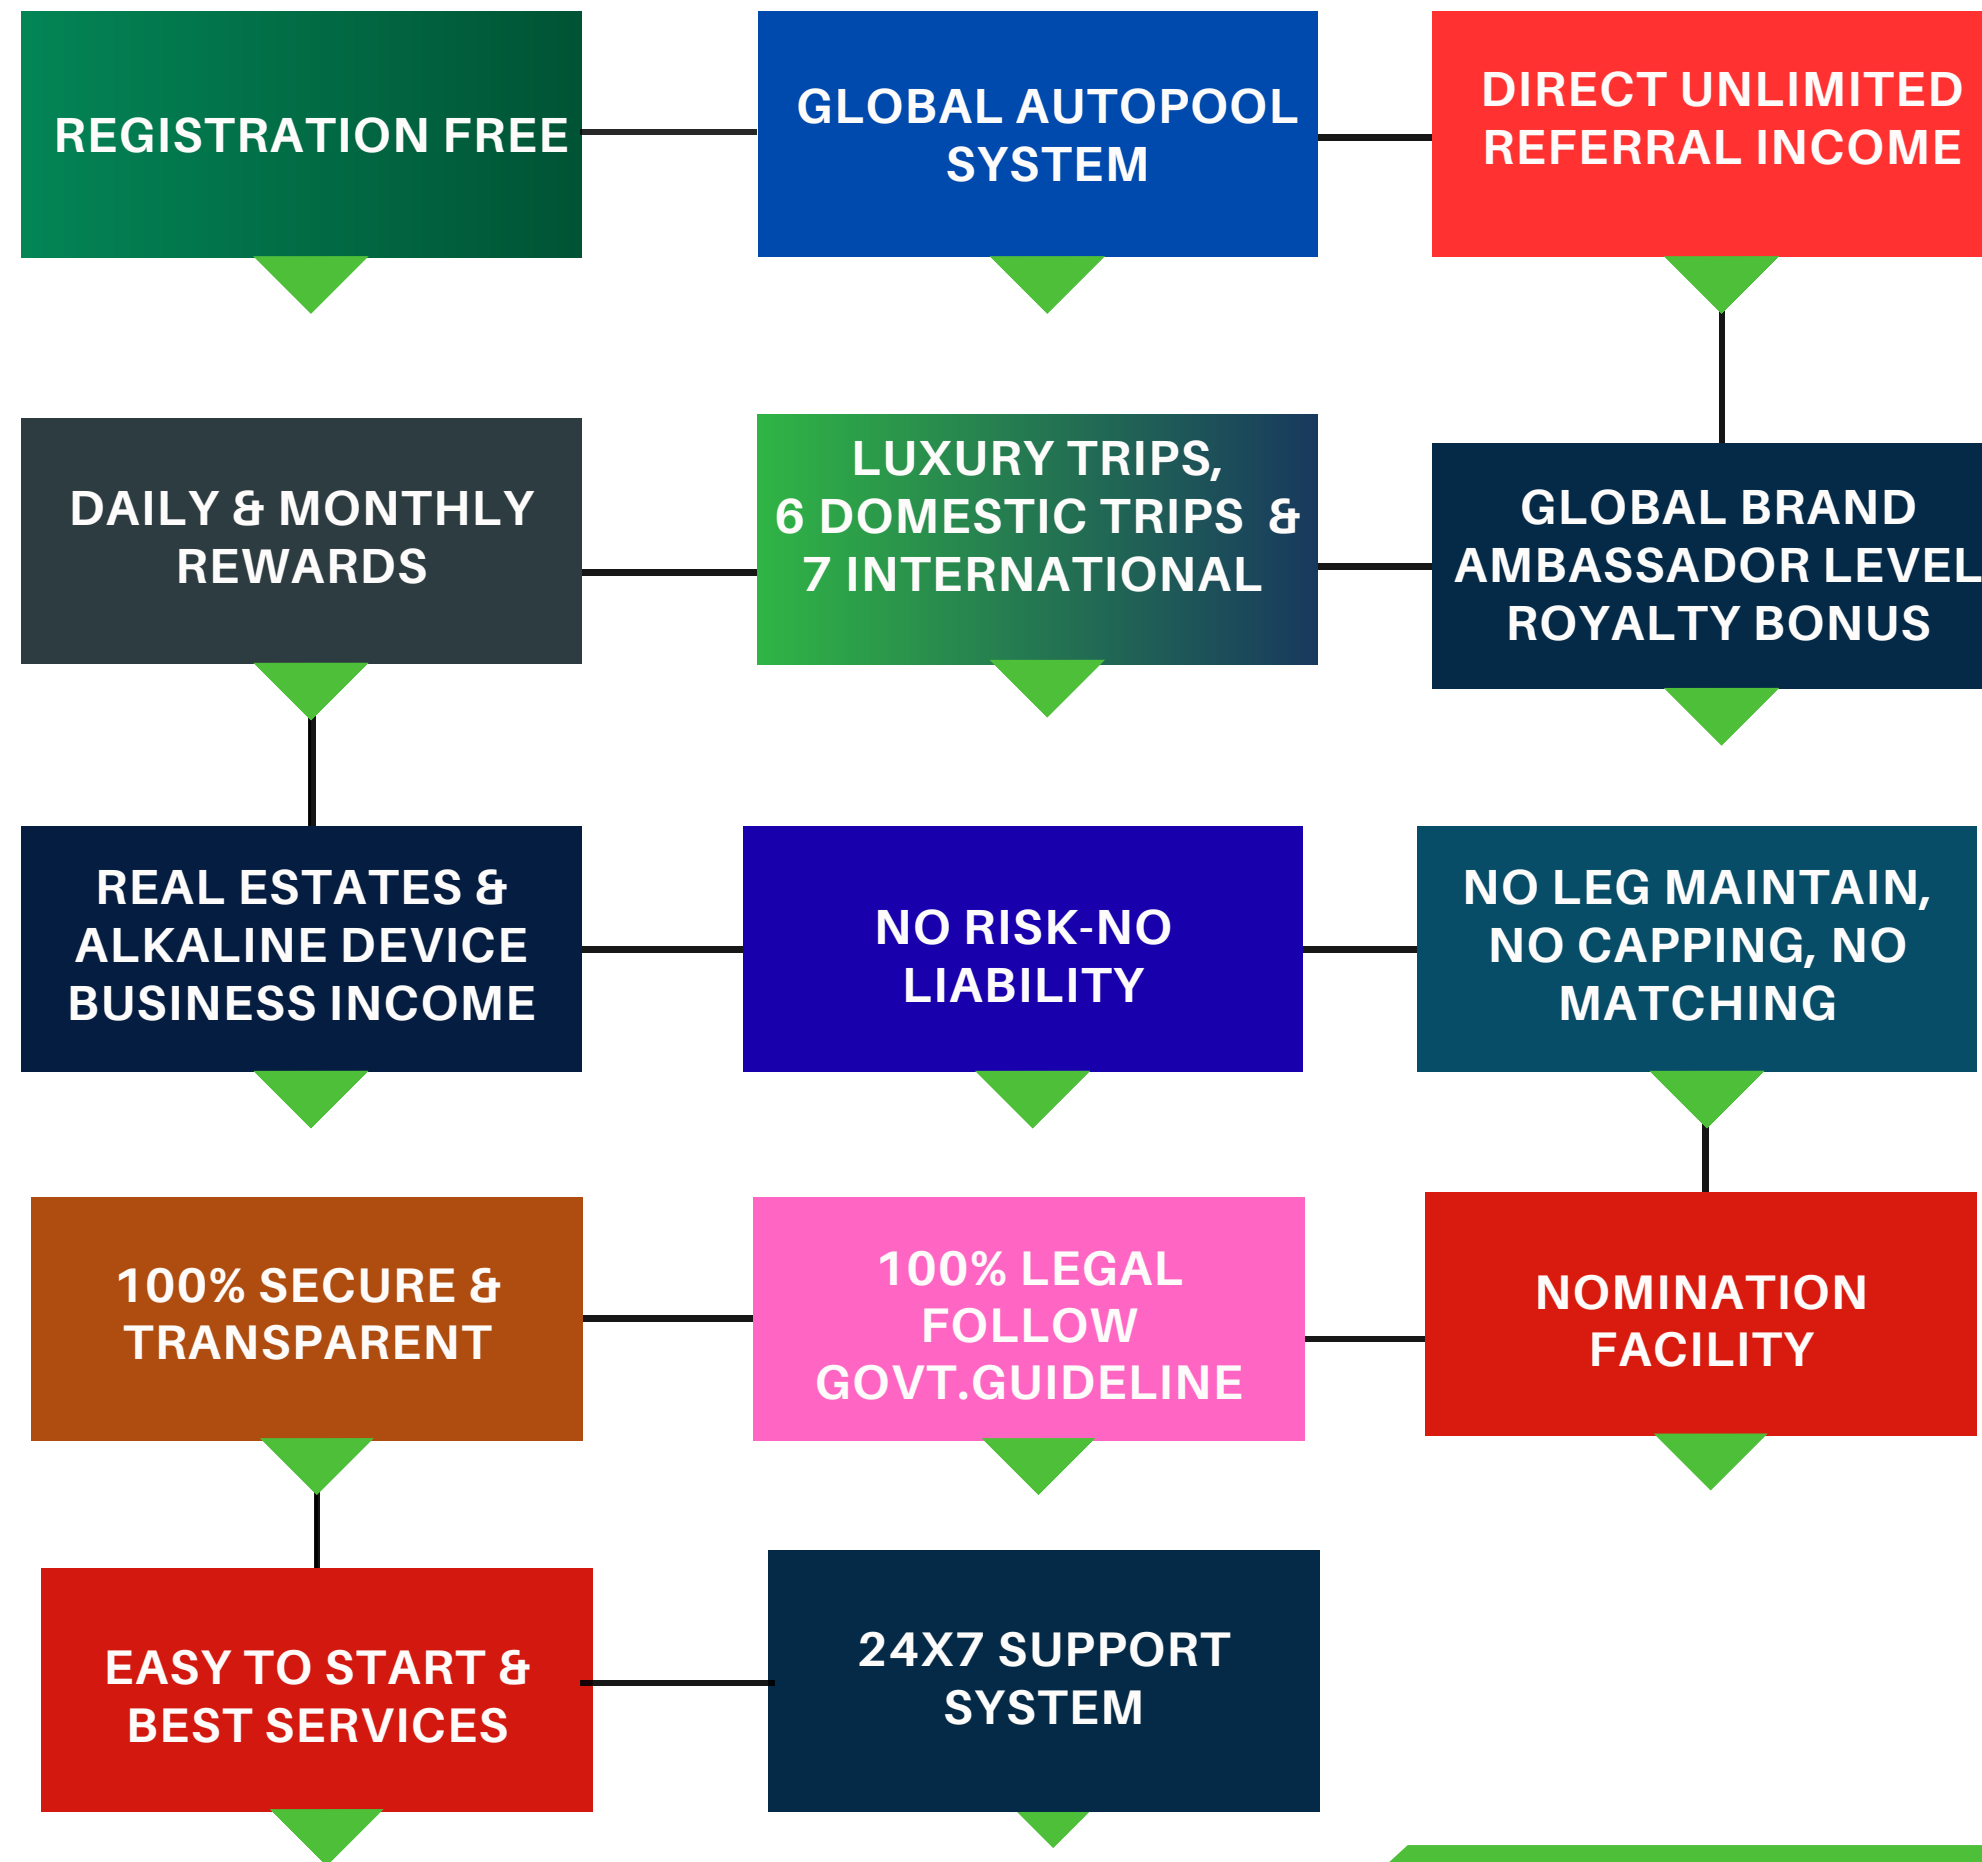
REGISTRATION FREE

GLOBAL AUTOPOOL SYSTEM

DIRECT UNLIMITED REFERRAL INCOME

DAILY & MONTHLY REWARDS

LUXURY TRIPS, 6 DOMESTIC TRIPS & 7 INTERNATIONAL

GLOBAL BRAND AMBASSADOR LEVEL ROYALTY BONUS

REAL ESTATES & ALKALINE DEVICE BUSINESS INCOME

NO RISK-NO LIABILITY

NO LEG MAINTAIN, NO CAPPING, NO MATCHING

100% SECURE & TRANSPARENT

100% LEGAL FOLLOW GOVT.GUIDELINE

NOMINATION FACILITY

EASY TO START & BEST SERVICES

24X7 SUPPORT SYSTEM